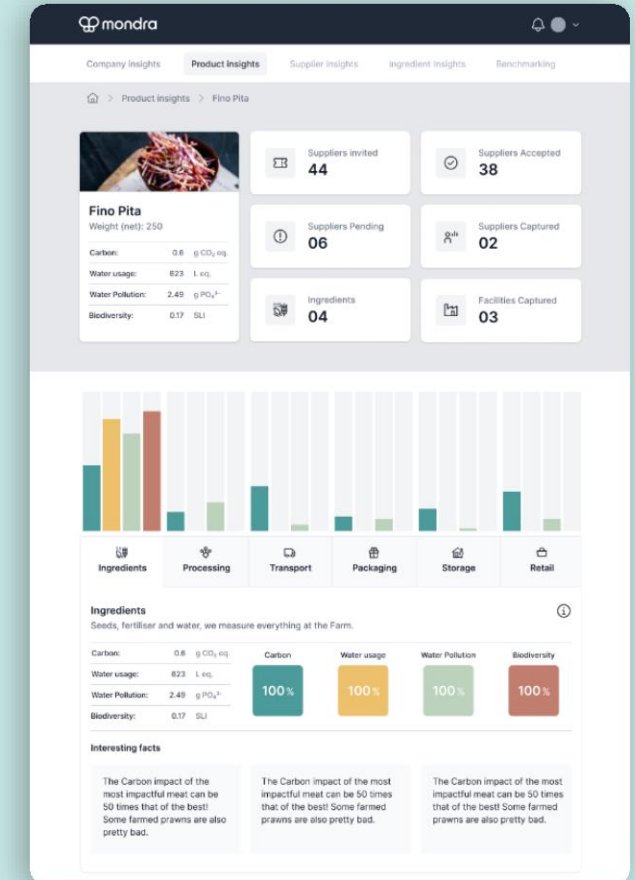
mondra

Company insights Product insights Supplier insights Ingredient insights Benchmarking

Product insights > Fino Pita

Fino Pita
Weight (net): 250

| | | |
|---|---|---|
| Carbon: | 0.6 | g $CO_2$ eq. |
| Water usage: | 823 | L eq. |
| Water Pollution: | 2.49 | g $PO_4^{3-}$ |
| Biodiversity: | 0.17 | SLI |

Suppliers invited
44

Suppliers Accepted
38

Suppliers Pending
06

Suppliers Captured
02

Ingredients
04

Facilities Captured
03

Ingredients Processing Transport Packaging Storage Retail

Ingredients
Seeds, fertiliser and water, we measure everything at the Farm.

| | | |
|---|---|---|
| Carbon: | 0.6 | g $CO_2$ eq. |
| Water usage: | 823 | L eq. |
| Water Pollution: | 2.49 | g $PO_4^{3-}$ |
| Biodiversity: | 0.17 | SLI |

Carbon
100%

Water usage
100%

Water Pollution
100%

Biodiversity
100%

Interesting facts

The Carbon impact of the most impactful meat can be 50 times that of the best! Some farmed prawns are also pretty bad.

The Carbon impact of the most impactful meat can be 50 times that of the best! Some farmed prawns are also pretty bad.

The Carbon impact of the most impactful meat can be 50 times that of the best! Some farmed prawns are also pretty bad.